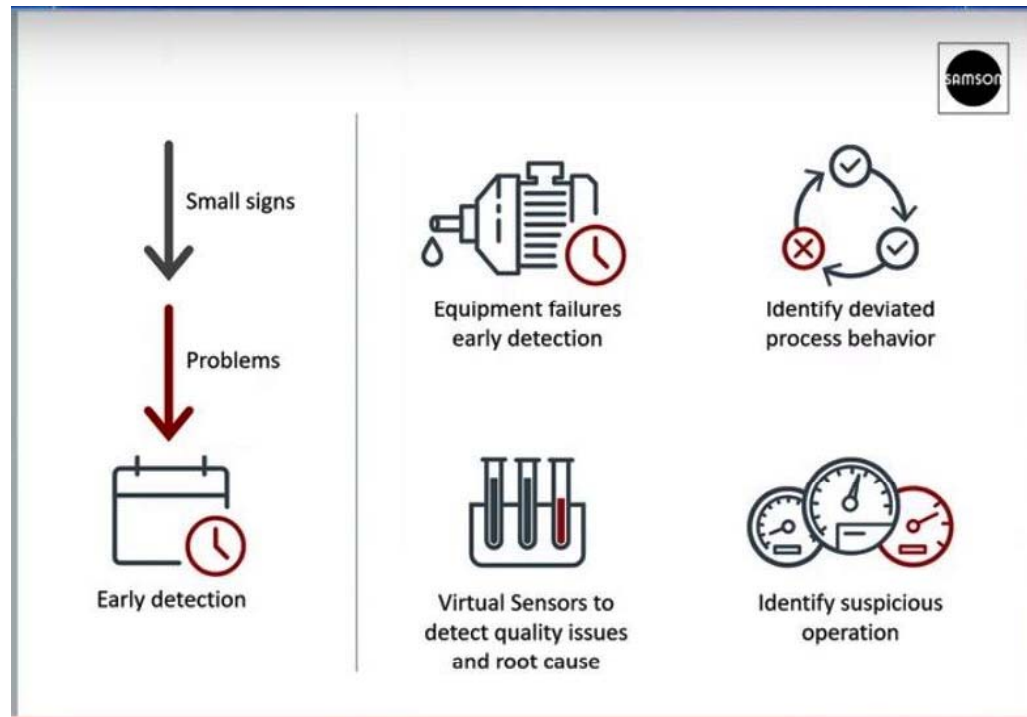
SAMSON

Small signs

Problems

Early detection

Equipment failures early detection

Identify deviated process behavior

Virtual Sensors to detect quality issues and root cause

Identify suspicious operation